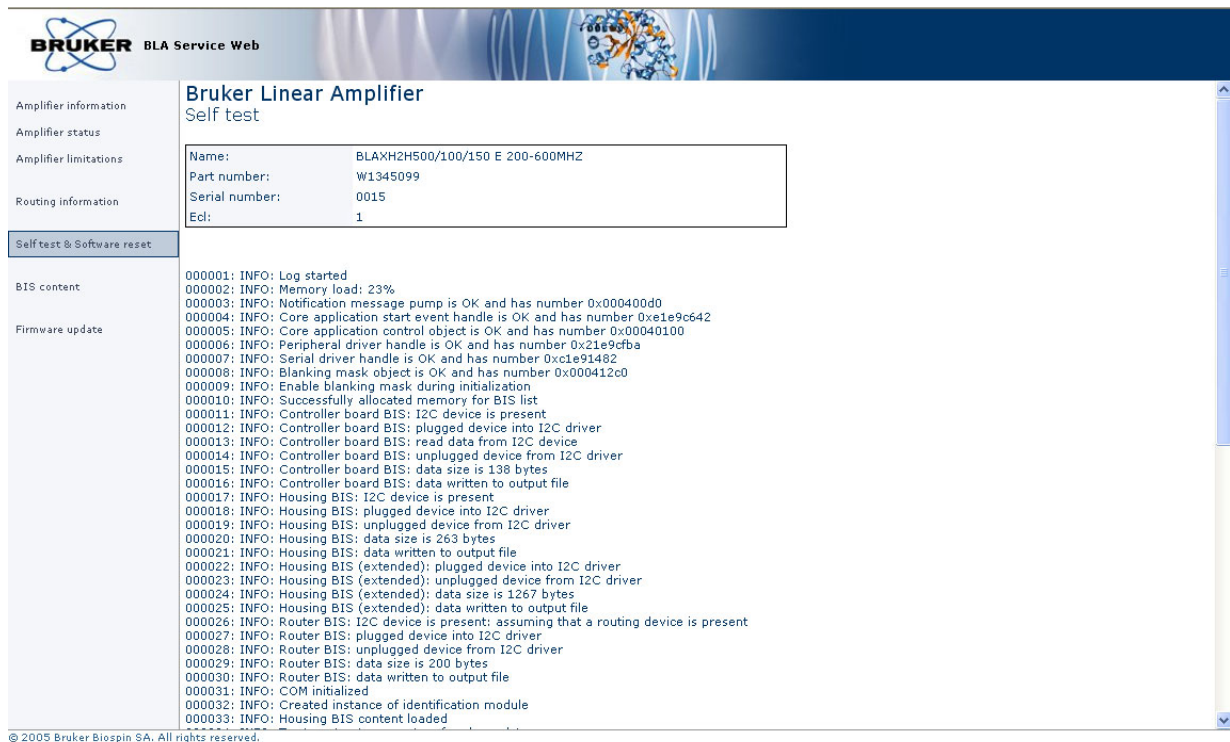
BRUKER BLA Service Web

Amplifier information
Amplifier status
Amplifier limitations
Routing information
Self test & Software reset
BIS content
Firmware update

Bruker Linear Amplifier
Self test

| Name: | BLAXH2H500/100/150 E 200-600MHZ |
|---|---|
| Part number: | W1345099 |
| Serial number: | 0015 |
| Ecl: | 1 |

000001: INFO: Log started
000002: INFO: Memory load: 23%
000003: INFO: Notification message pump is OK and has number 0x000400d0
000004: INFO: Core application start event handle is OK and has number 0xe1e9c642
000005: INFO: Core application control object is OK and has number 0x00040100
000006: INFO: Peripheral driver handle is OK and has number 0x21e9cfba
000007: INFO: Serial driver handle is OK and has number 0xc1e91482
000008: INFO: Blanking mask object is OK and has number 0x000412c0
000009: INFO: Enable blanking mask during initialization
000010: INFO: Successfully allocated memory for BIS list
000011: INFO: Controller board BIS: I2C device is present
000012: INFO: Controller board BIS: plugged device into I2C driver
000013: INFO: Controller board BIS: read data from I2C device
000014: INFO: Controller board BIS: unplugged device from I2C driver
000015: INFO: Controller board BIS: data size is 138 bytes
000016: INFO: Controller board BIS: data written to output file
000017: INFO: Housing BIS: I2C device is present
000018: INFO: Housing BIS: plugged device into I2C driver
000019: INFO: Housing BIS: unplugged device from I2C driver
000020: INFO: Housing BIS: data size is 263 bytes
000021: INFO: Housing BIS: data written to output file
000022: INFO: Housing BIS (extended): plugged device into I2C driver
000023: INFO: Housing BIS (extended): unplugged device from I2C driver
000024: INFO: Housing BIS (extended): data size is 1267 bytes
000025: INFO: Housing BIS (extended): data written to output file
000026: INFO: Router BIS: I2C device is present: assuming that a routing device is present
000027: INFO: Router BIS: plugged device into I2C driver
000028: INFO: Router BIS: unplugged device from I2C driver
000029: INFO: Router BIS: data size is 200 bytes
000030: INFO: Router BIS: data written to output file
000031: INFO: COM initialized
000032: INFO: Created instance of identification module
000033: INFO: Housing BIS content loaded
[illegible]

© 2005 Bruker Biospin SA. All rights reserved.